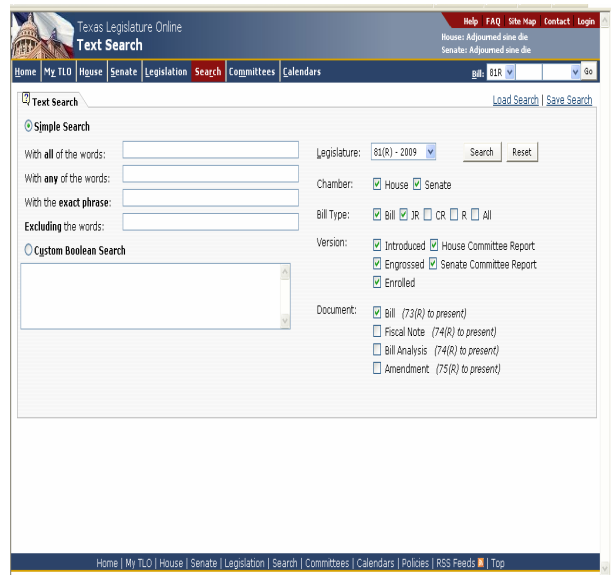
Texas Legislature Online
Text Search

Help FAQ Site Map Contact Login
House: Adjourned sine die
Senate: Adjourned sine die

Home | My TLO | House | Senate | Legislation | Search | Committees | Calendars

Bill: 81R Go

Text Search

Load Search | Save Search

Simple Search

With all of the words:
With any of the words:
With the exact phrase:
Excluding the words:

Custom Boolean Search

Legislature: 81(R) - 2009 Search Reset

Chamber: House Senate

Bill Type: Bill JR CR R All

Version: Introduced House Committee Report
Engrossed Senate Committee Report
Enrolled

Document: Bill (73(R) to present)
Fiscal Note (74(R) to present)
Bill Analysis (74(R) to present)
Amendment (75(R) to present)

Home | My TLO | House | Senate | Legislation | Search | Committees | Calendars | Policies | RSS Feeds | Top